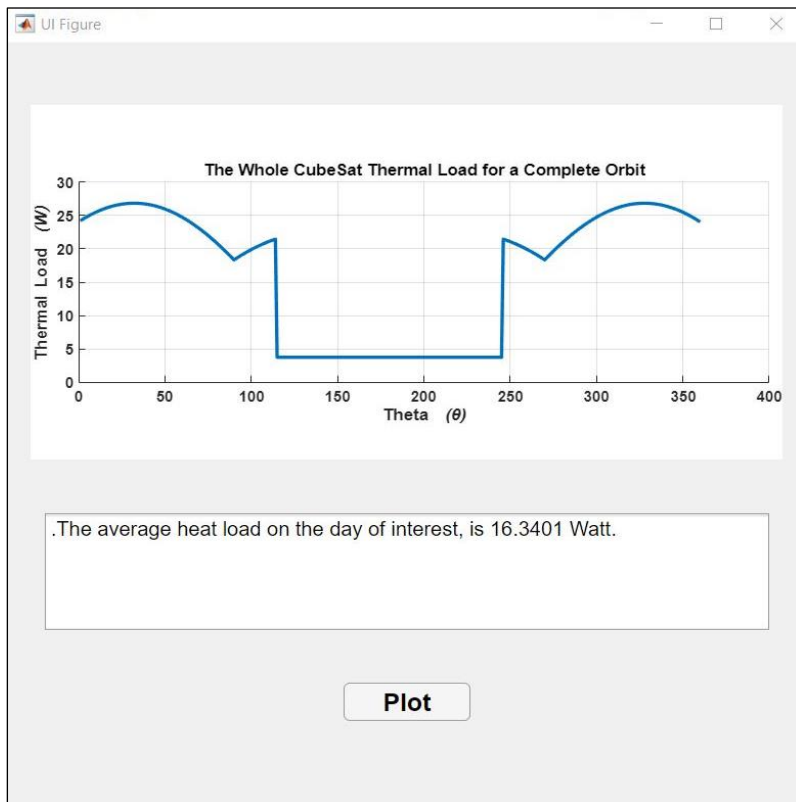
UI Figure

The Whole CubeSat Thermal Load for a Complete Orbit

Thermal Load $(W)$

30
25
20
15
10
5
0

0
50
100
150
200
250
300
350
400

Theta $(\theta)$

.The average heat load on the day of interest, is 16.3401 Watt.

Plot